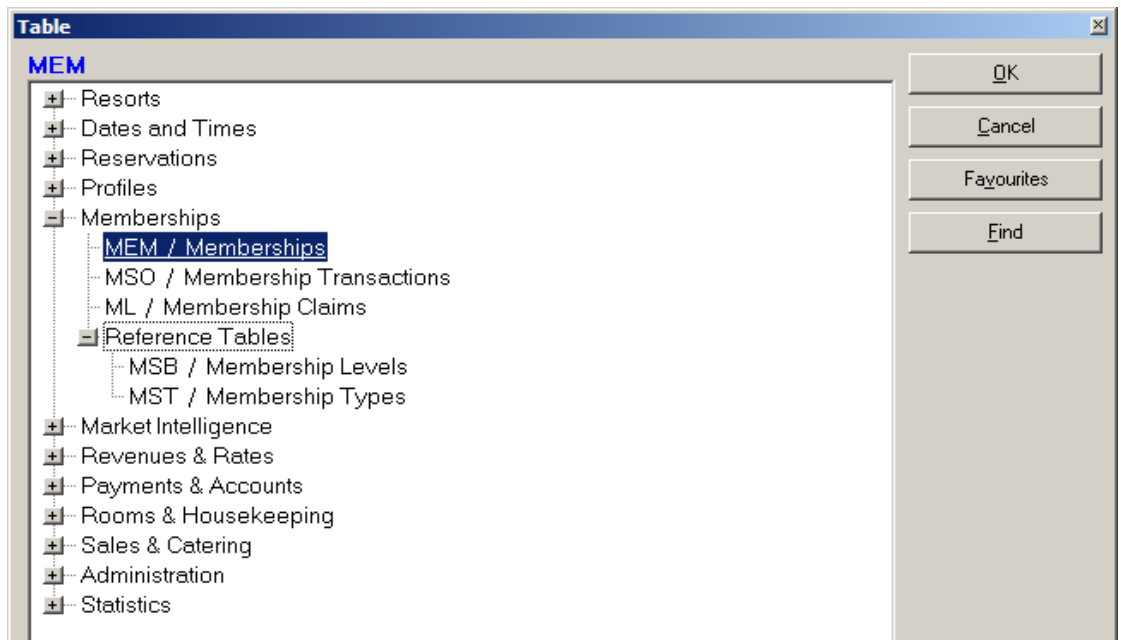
Table

MEM

Resorts
Dates and Times
Reservations
Profiles
Memberships
MEM / Memberships
MSO / Membership Transactions
ML / Membership Claims
Reference Tables
MSB / Membership Levels
MST / Membership Types
Market Intelligence
Revenues & Rates
Payments & Accounts
Rooms & Housekeeping
Sales & Catering
Administration
Statistics

OK
Cancel
Favourites
Find